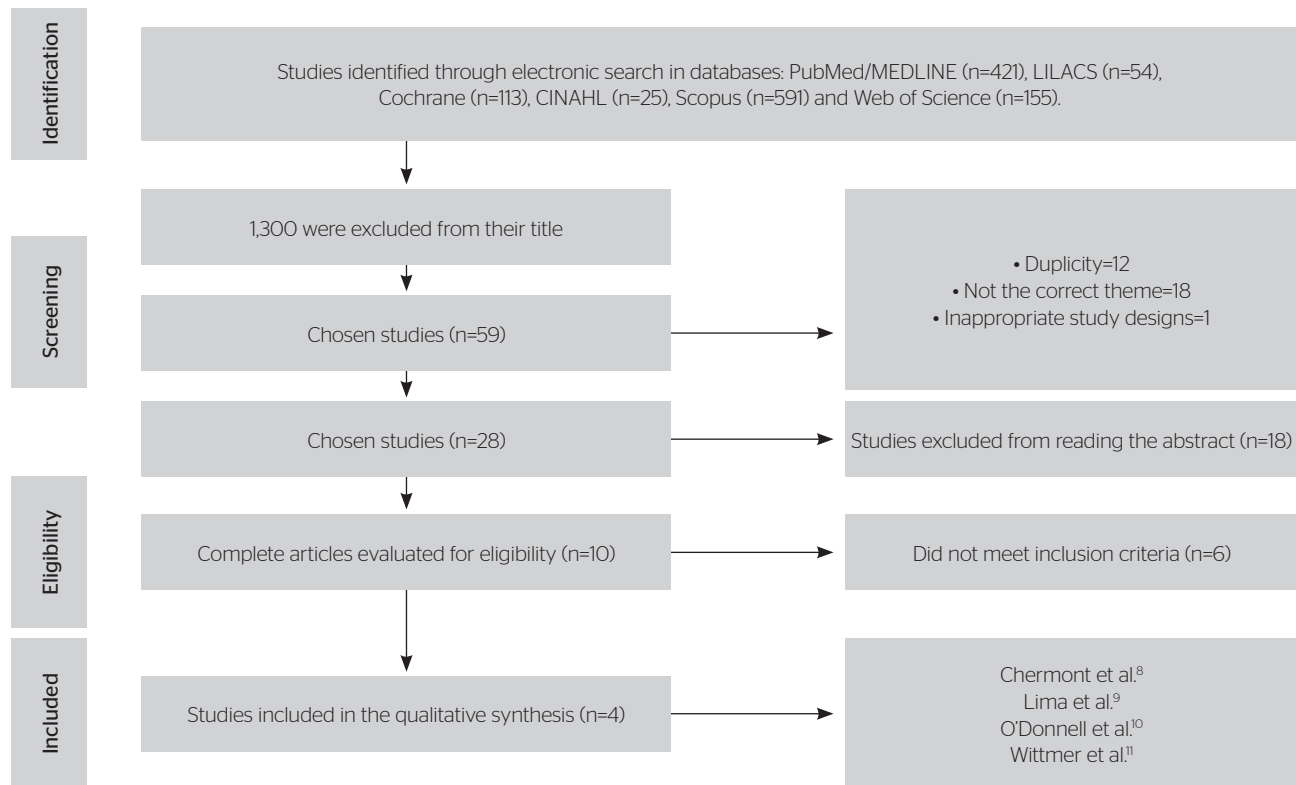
Identification

Studies identified through electronic search in databases: PubMed/MEDLINE (n=421), LILACS (n=54), Cochrane (n=113), CINAHL (n=25), Scopus (n=591) and Web of Science (n=155).

Screening

1,300 were excluded from their title

Chosen studies (n=59)

• Duplicity=12
• Not the correct theme=18
• Inappropriate study designs=1

Chosen studies (n=28)

Studies excluded from reading the abstract (n=18)

Eligibility

Complete articles evaluated for eligibility (n=10)

Did not meet inclusion criteria (n=6)

Included

Studies included in the qualitative synthesis (n=4)

Chermont et al.$^{8}$
Lima et al.$^{9}$
O'Donnell et al.$^{10}$
Wittmer et al.$^{11}$